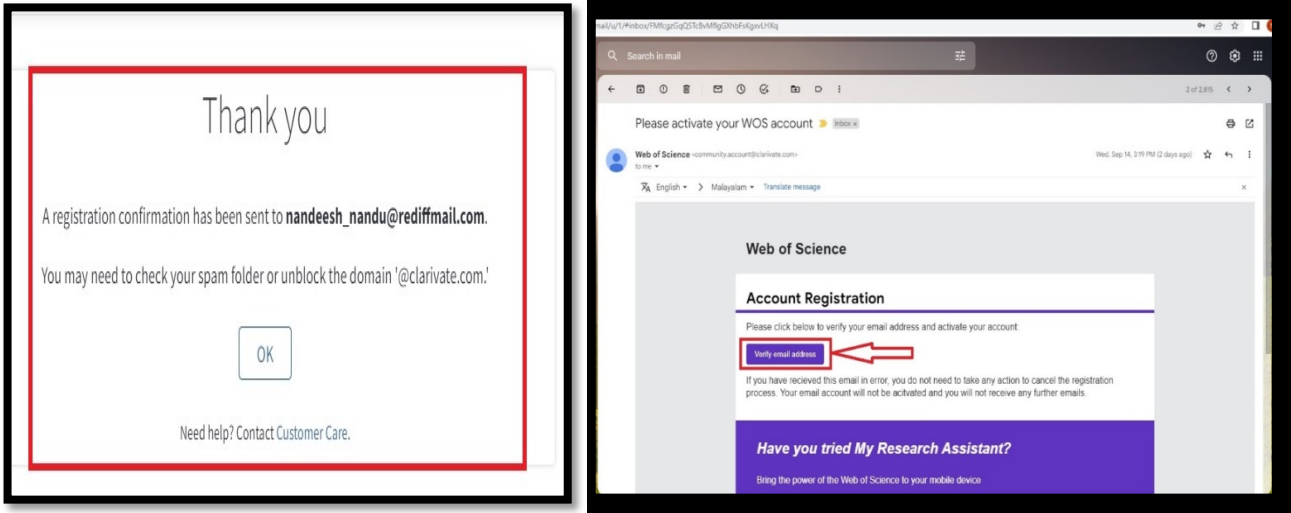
Thank you

A registration confirmation has been sent to **nandeesh_nandu@rediffmail.com**.

You may need to check your spam folder or unblock the domain '@clarivate.com.'

OK

Need help? Contact Customer Care.

mail/u/1/#inbox/FMfcgzGqQSTcBvMflgGXhbFsKgxvLHXq

Search in mail

2 of 2,815

Please activate your WOS account Inbox ×

Web of Science <community.account@clarivate.com>
to me

Wed, Sep 14, 3:19 PM (2 days ago)

English > Malayalam Translate message

Web of Science

Account Registration

Please click below to verify your email address and activate your account:

Verify email address

If you have recieved this email in error, you do not need to take any action to cancel the registration process. Your email account will not be acitvated and you will not receive any further emails.

Have you tried My Research Assistant?

Bring the power of the Web of Science to your mobile device